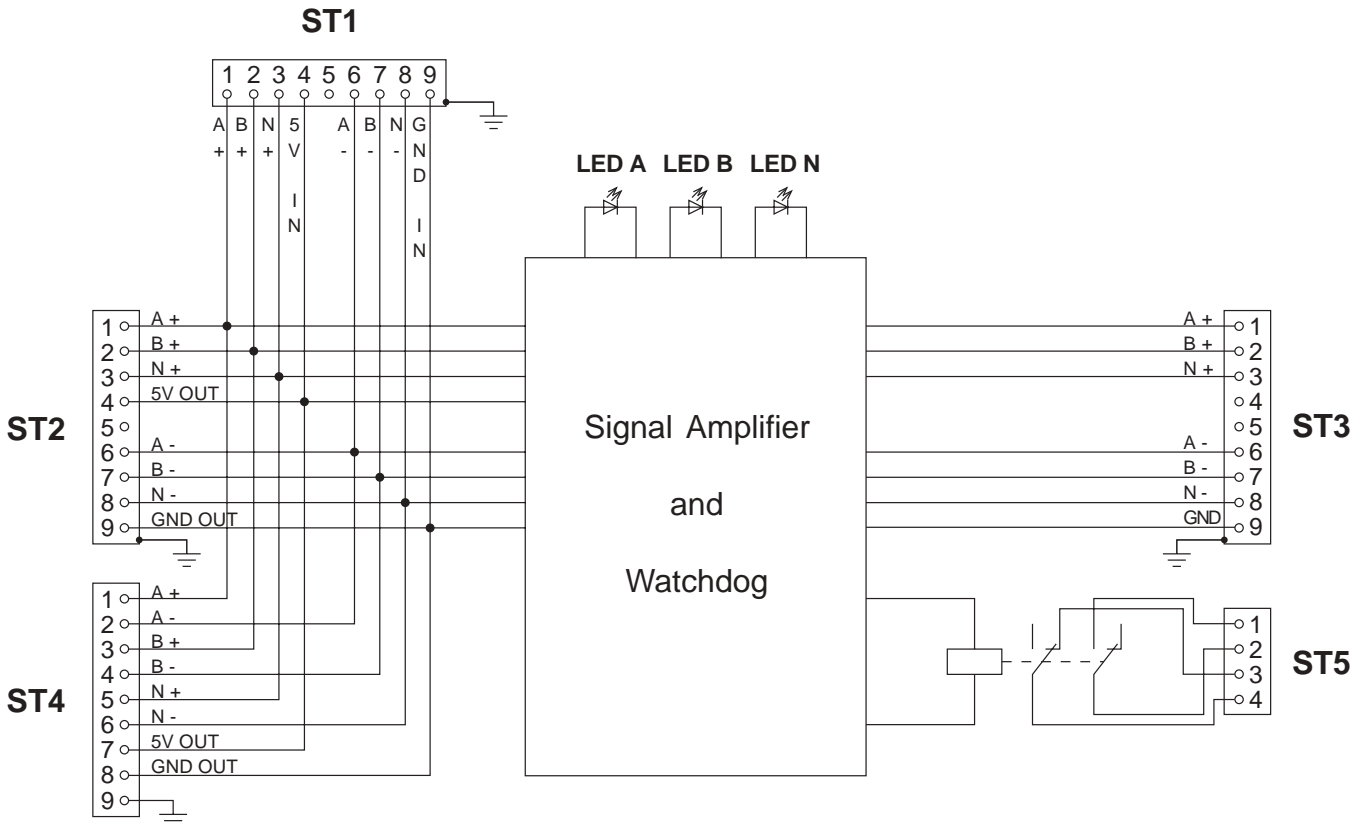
ST1

1 2 3 4 5 6 7 8 9

A + B + N + 5V IN A - B - N - GND IN

LED A LED B LED N

ST2

1 A +
2 B +
3 N +
4 5V OUT
5
6 A -
7 B -
8 N -
9 GND OUT

Signal Amplifier

and

Watchdog

ST3

A + 1
B + 2
N + 3
4
5
A - 6
B - 7
N - 8
GND 9

ST4

1 A +
2 A -
3 B +
4 B -
5 N +
6 N -
7 5V OUT
8 GND OUT
9

ST5

1
2
3
4